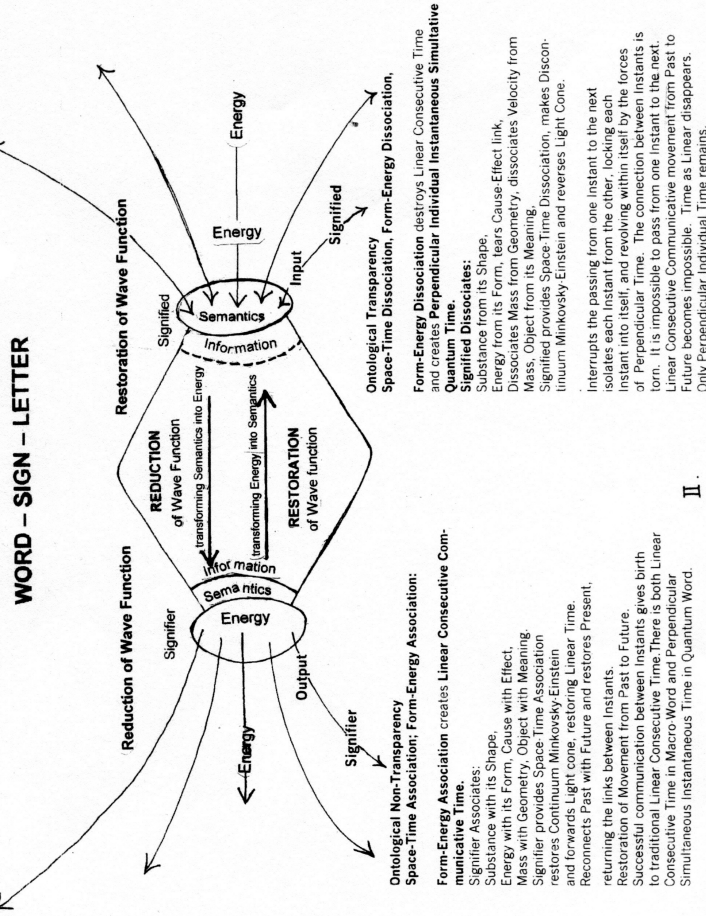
WORD – SIGN – LETTER

Reduction of Wave Function

Restoration of Wave Function

Signifier

Signified

Energy

Semantics

Information

REDUCTION of Wave Function

transforming Semantics into Energy

transforming Energy into Semantics

RESTORATION of Wave function

Information

Semantics

Energy

Energy

Input

Signified

Output

Energy

Signifier

Ontological Non-Transparency
Space-Time Association; Form-Energy Association:

Form-Energy Association creates Linear Consecutive Communicative Time.
Signifier Associates:
Substance with its Shape,
Energy with its Form, Cause with Effect,
Mass with Geometry, Object with Meaning.
Signifier provides Space-Time Association restores Continuum Minkovsky-Einstein and forwards Light cone, restoring Linear Time.
Reconnects Past with Future and restores Present,

returning the links between Instants.
Restoration of Movement from Past to Future.
Successful communication between Instants gives birth to traditional Linear Consecutive Time There is both Linear Consecutive Time in Macro-Word and Perpendicular Simultaneous Instantaneous Time in Quantum Word.

II.

Ontological Transparency
Space-Time Dissociation, Form-Energy Dissociation,

Form-Energy Dissociation destroys Linear Consecutive Time and creates Perpendicular Individual Instantaneous Simutative Quantum Time.
Signified Dissociates:
Substance from its Shape,
Energy from its Form, tears Cause-Effect link,
Dissociates Mass from Geometry, dissociates Velocity from Mass, Object from its Meaning.
Signified provides Space-Time Dissociation, makes Discontinuum Minkovsky-Einstein and reverses Light Cone.

Interrupts the passing from one instant to the next isolates each Instant from the other, locking each Instant into itself, and revolving within itself by the forces of Perpendicular Time. The connection between Instants is torn. It is impossible to pass from one Instant to the next. Linear Consecutive Communicative movement from Past to Future becomes impossible. Time as Linear disappears. Only Perpendicular Individual Time remains.